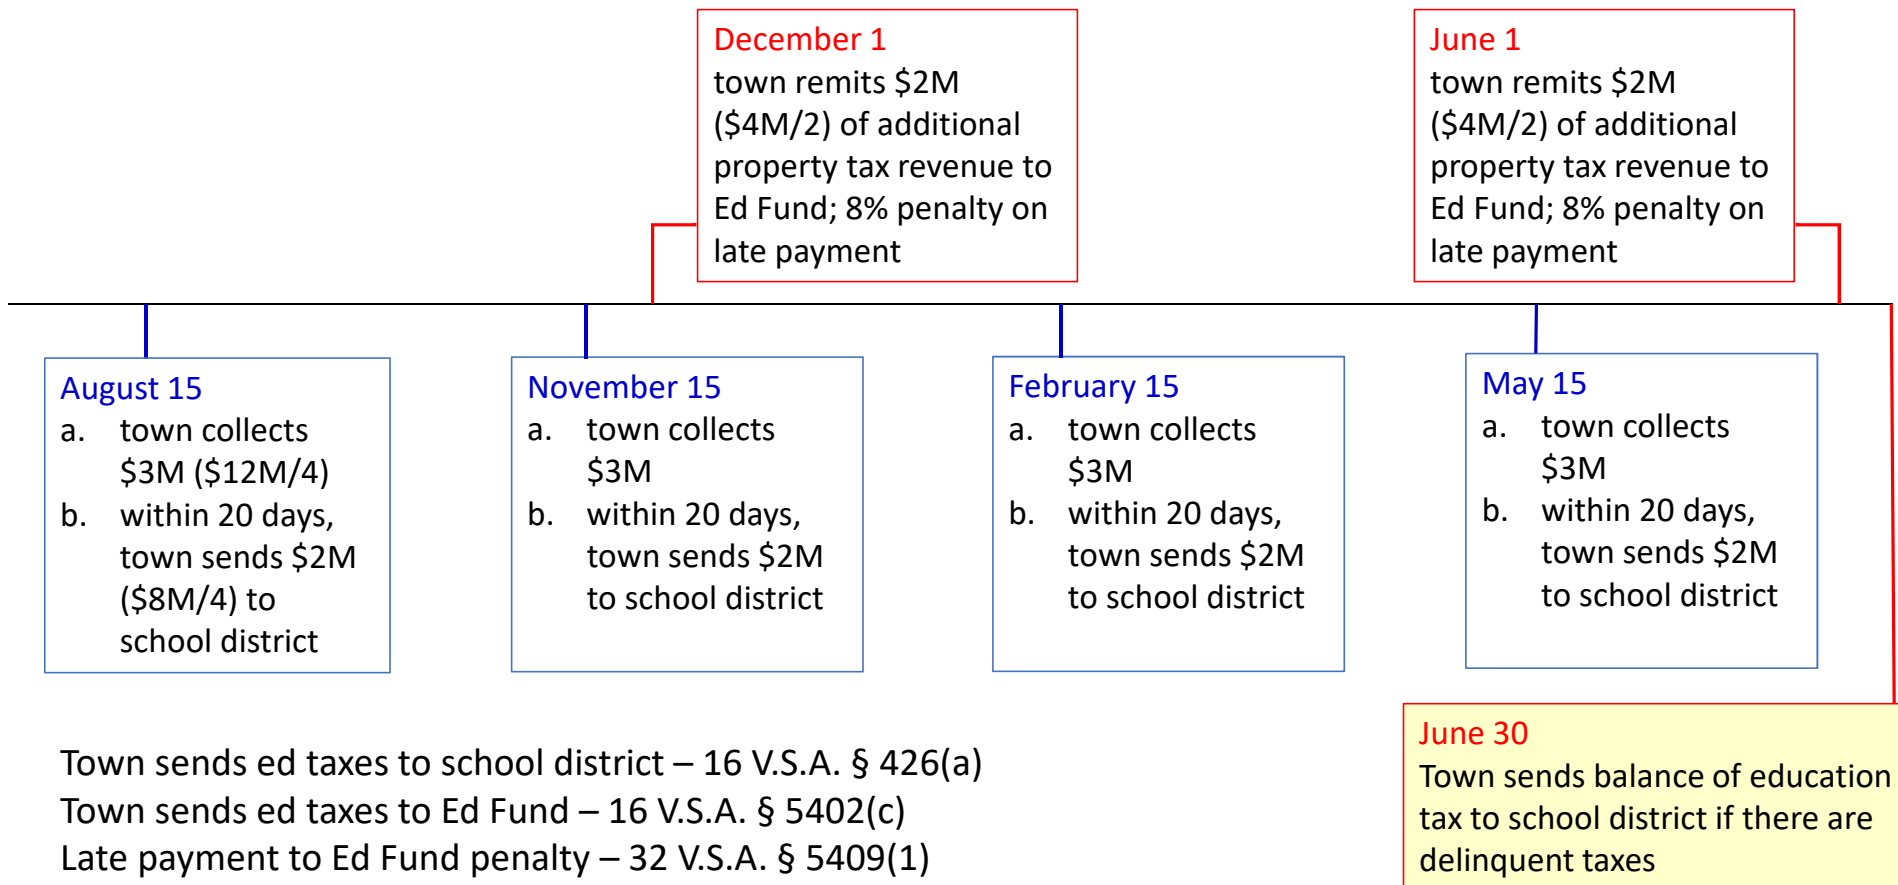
December 1
town remits \$2M (\$4M/2) of additional property tax revenue to Ed Fund; 8% penalty on late payment

June 1
town remits \$2M (\$4M/2) of additional property tax revenue to Ed Fund; 8% penalty on late payment

August 15
a. town collects \$3M (\$12M/4)
b. within 20 days, town sends \$2M (\$8M/4) to school district

November 15
a. town collects \$3M
b. within 20 days, town sends \$2M to school district

February 15
a. town collects \$3M
b. within 20 days, town sends \$2M to school district

May 15
a. town collects \$3M
b. within 20 days, town sends \$2M to school district

June 30
Town sends balance of education tax to school district if there are delinquent taxes

Town sends ed taxes to school district – 16 V.S.A. § 426(a)
Town sends ed taxes to Ed Fund – 16 V.S.A. § 5402(c)
Late payment to Ed Fund penalty – 32 V.S.A. § 5409(1)